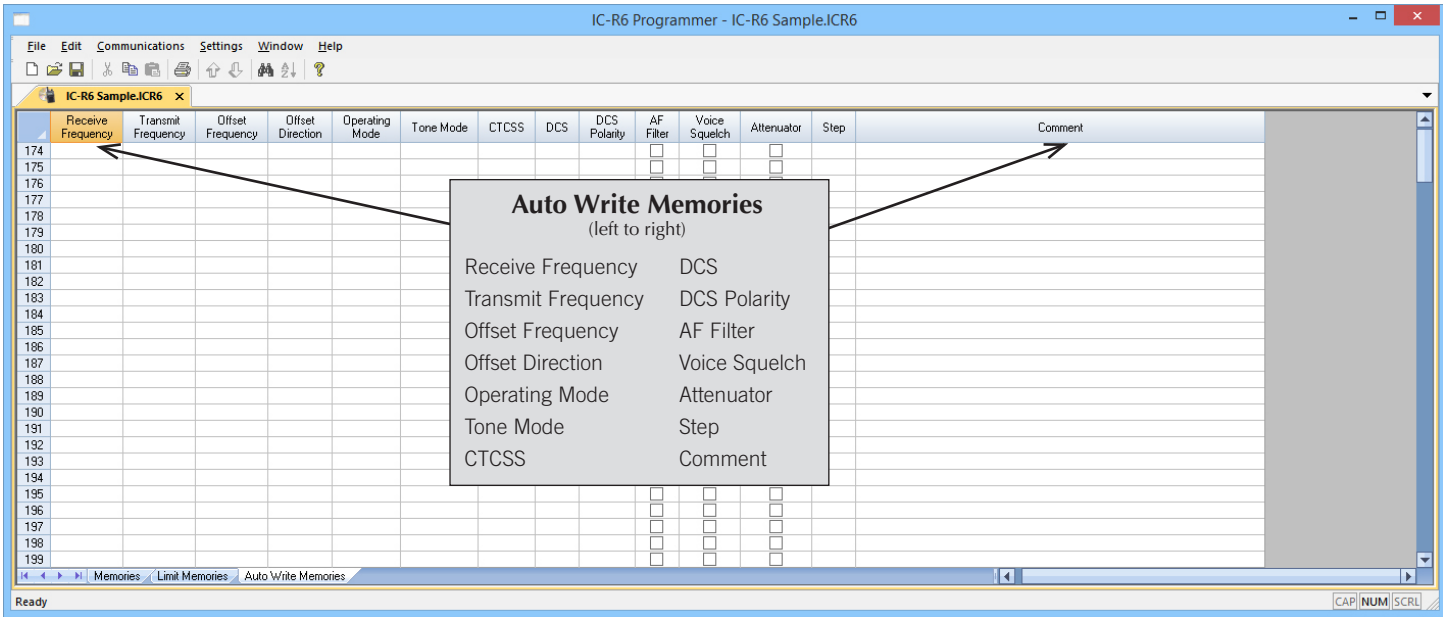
IC-R6 Programmer - IC-R6 Sample.ICR6

File Edit Communications Settings Window Help

IC-R6 Sample.ICR6 ×

| | Receive Frequency | Transmit Frequency | Offset Frequency | Offset Direction | Operating Mode | Tone Mode | CTCSS | DCS | DCS Polarity | AF Filter | Voice Squelch | Attenuator | Step | Comment |
|---|---|---|---|---|---|---|---|---|---|---|---|---|---|---|
| 174 | | | | | | | | | | | | | | |
| 175 | | | | | | | | | | | | | | |
| 176 | | | | | | | | | | | | | | |
| 177 | | | | | | | | | | | | | | |
| 178 | | | | | | | | | | | | | | |
| 179 | | | | | | | | | | | | | | |
| 180 | | | | | | | | | | | | | | |
| 181 | | | | | | | | | | | | | | |
| 182 | | | | | | | | | | | | | | |
| 183 | | | | | | | | | | | | | | |
| 184 | | | | | | | | | | | | | | |
| 185 | | | | | | | | | | | | | | |
| 186 | | | | | | | | | | | | | | |
| 187 | | | | | | | | | | | | | | |
| 188 | | | | | | | | | | | | | | |
| 189 | | | | | | | | | | | | | | |
| 190 | | | | | | | | | | | | | | |
| 191 | | | | | | | | | | | | | | |
| 192 | | | | | | | | | | | | | | |
| 193 | | | | | | | | | | | | | | |
| 194 | | | | | | | | | | | | | | |
| 195 | | | | | | | | | | | | | | |
| 196 | | | | | | | | | | | | | | |
| 197 | | | | | | | | | | | | | | |
| 198 | | | | | | | | | | | | | | |
| 199 | | | | | | | | | | | | | | |

Auto Write Memories
(left to right)

Receive Frequency
Transmit Frequency
Offset Frequency
Offset Direction
Operating Mode
Tone Mode
CTCSS

DCS
DCS Polarity
AF Filter
Voice Squelch
Attenuator
Step
Comment

Memories Limit Memories Auto Write Memories

Ready CAP NUM SCRL